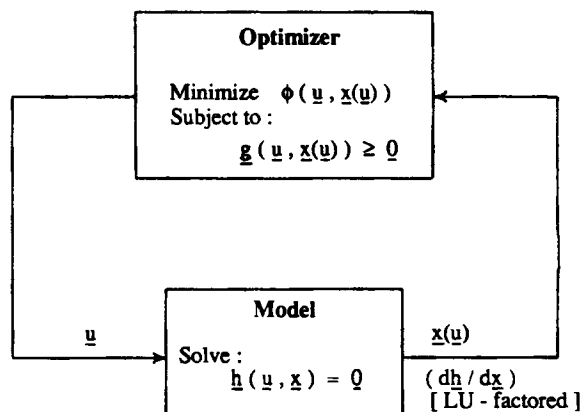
Optimizer

Minimize $\phi(\underline{u}, \underline{x}(\underline{u}))$
Subject to :
$\underline{g}(\underline{u}, \underline{x}(\underline{u})) \geq \underline{0}$

Model

Solve :
$\underline{h}(\underline{u}, \underline{x}) = \underline{0}$

$\underline{u}$

$\underline{x}(\underline{u})$

$(d\underline{h} / d\underline{x})$
[ LU - factored ]